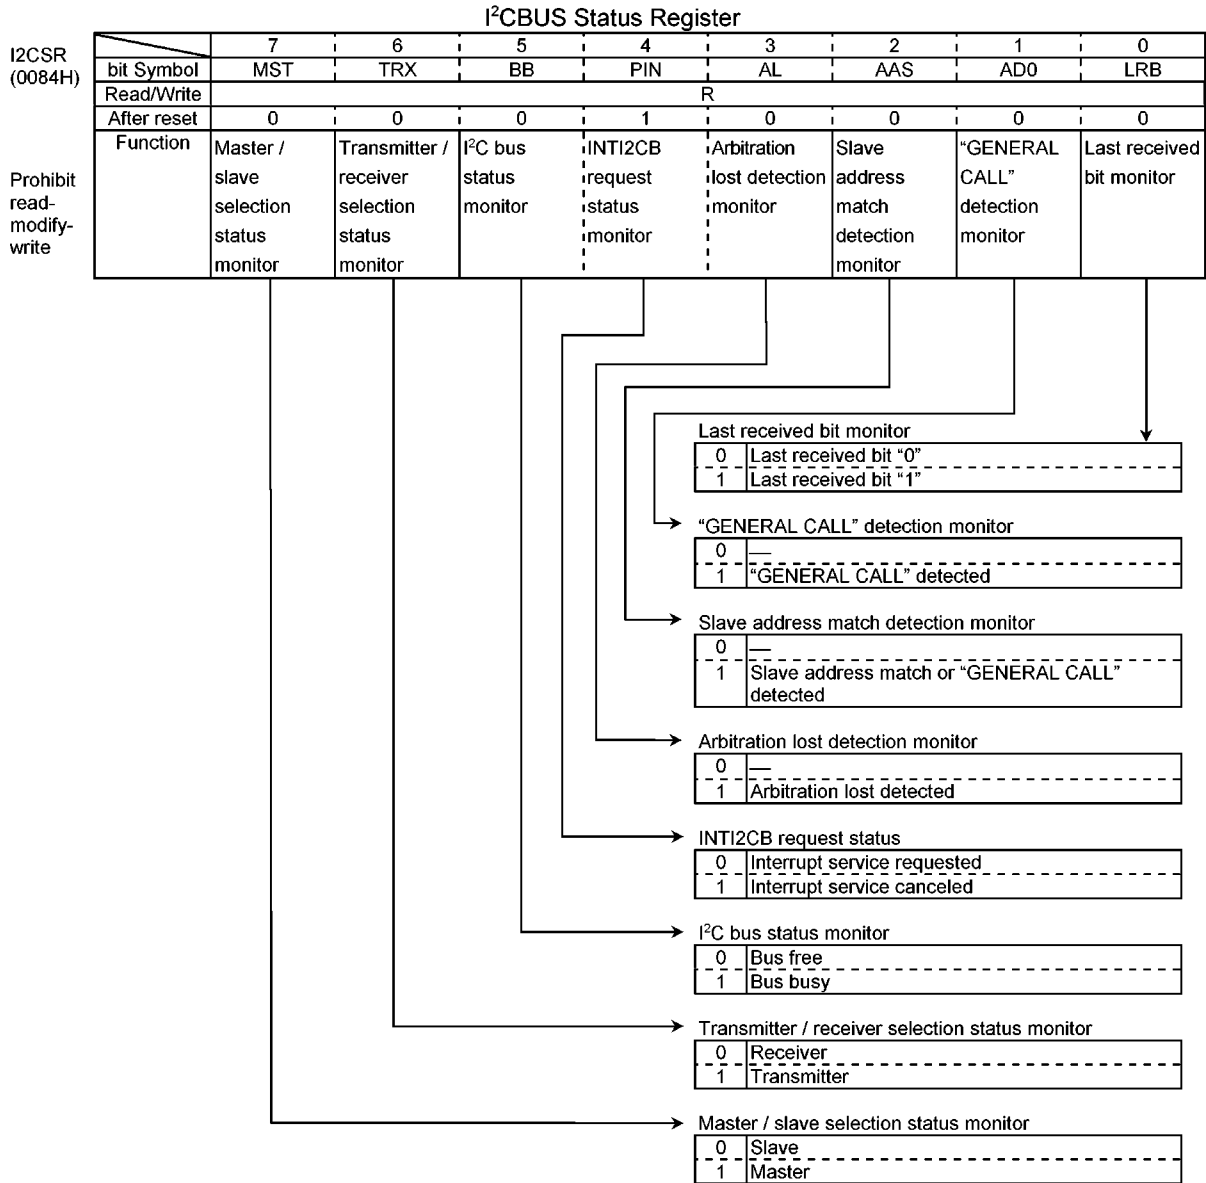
I$^2$CBUS Status Register

I2CSR
(0084H)

Prohibit read-modify-write

| | 7 | 6 | 5 | 4 | 3 | 2 | 1 | 0 |
|---|---|---|---|---|---|---|---|---|
| bit Symbol | MST | TRX | BB | PIN | AL | AAS | AD0 | LRB |
| Read/Write | R | | | | | | | |
| After reset | 0 | 0 | 0 | 1 | 0 | 0 | 0 | 0 |
| Function | Master / slave selection status monitor | Transmitter / receiver selection status monitor | I$^2$C bus status monitor | INTI2CB request status monitor | Arbitration lost detection monitor | Slave address match detection monitor | “GENERAL CALL” detection monitor | Last received bit monitor |

Last received bit monitor

| 0 | Last received bit “0” |
|---|---|
| 1 | Last received bit “1” |

“GENERAL CALL” detection monitor

| 0 | — |
|---|---|
| 1 | “GENERAL CALL” detected |

Slave address match detection monitor

| 0 | — |
|---|---|
| 1 | Slave address match or “GENERAL CALL” detected |

Arbitration lost detection monitor

| 0 | — |
|---|---|
| 1 | Arbitration lost detected |

INTI2CB request status

| 0 | Interrupt service requested |
|---|---|
| 1 | Interrupt service canceled |

I$^2$C bus status monitor

| 0 | Bus free |
|---|---|
| 1 | Bus busy |

Transmitter / receiver selection status monitor

| 0 | Receiver |
|---|---|
| 1 | Transmitter |

Master / slave selection status monitor

| 0 | Slave |
|---|---|
| 1 | Master |